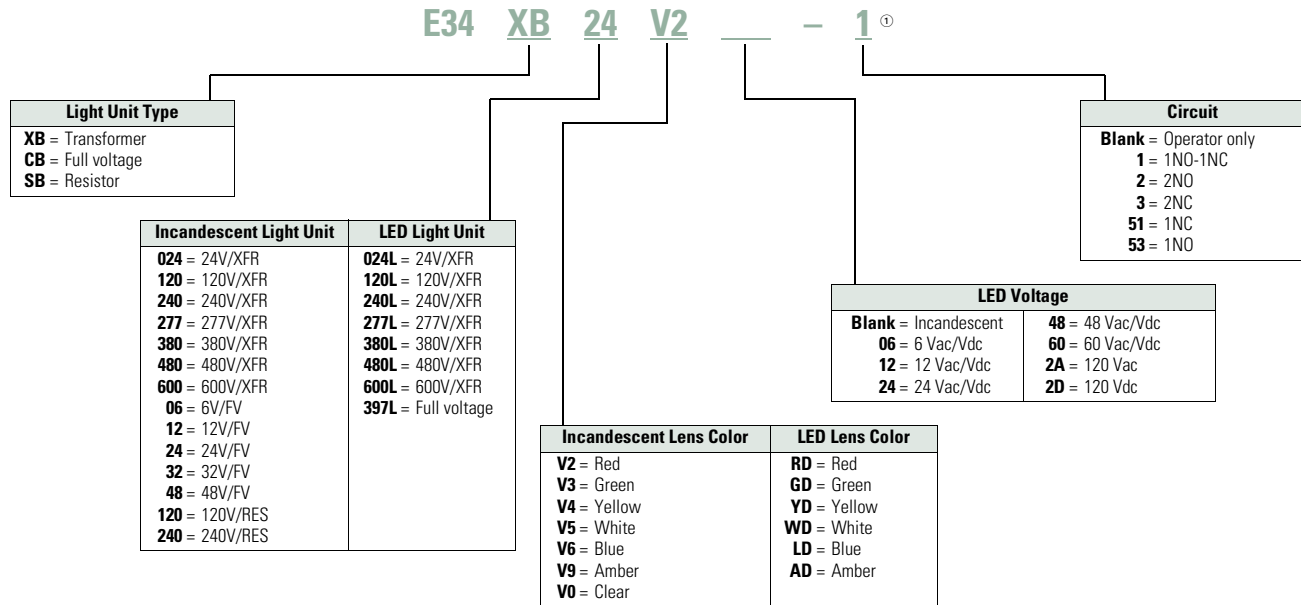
E34 XB 24 V2 ___ – 1 ①

**Light Unit Type**
**XB** = Transformer
**CB** = Full voltage
**SB** = Resistor

| Incandescent Light Unit | LED Light Unit |
|---|---|
| **024** = 24V/XFR | **024L** = 24V/XFR |
| **120** = 120V/XFR | **120L** = 120V/XFR |
| **240** = 240V/XFR | **240L** = 240V/XFR |
| **277** = 277V/XFR | **277L** = 277V/XFR |
| **380** = 380V/XFR | **380L** = 380V/XFR |
| **480** = 480V/XFR | **480L** = 480V/XFR |
| **600** = 600V/XFR | **600L** = 600V/XFR |
| **06** = 6V/FV | **397L** = Full voltage |
| **12** = 12V/FV | |
| **24** = 24V/FV | |
| **32** = 32V/FV | |
| **48** = 48V/FV | |
| **120** = 120V/RES | |
| **240** = 240V/RES | |

| Incandescent Lens Color | LED Lens Color |
|---|---|
| **V2** = Red | **RD** = Red |
| **V3** = Green | **GD** = Green |
| **V4** = Yellow | **YD** = Yellow |
| **V5** = White | **WD** = White |
| **V6** = Blue | **LD** = Blue |
| **V9** = Amber | **AD** = Amber |
| **V0** = Clear | |

| LED Voltage | |
|---|---|
| **Blank** = Incandescent | **48** = 48 Vac/Vdc |
| **06** = 6 Vac/Vdc | **60** = 60 Vac/Vdc |
| **12** = 12 Vac/Vdc | **2A** = 120 Vac |
| **24** = 24 Vac/Vdc | **2D** = 120 Vdc |

**Circuit**
**Blank** = Operator only
**1** = 1NO-1NC
**2** = 2NO
**3** = 2NC
**51** = 1NC
**53** = 1NO